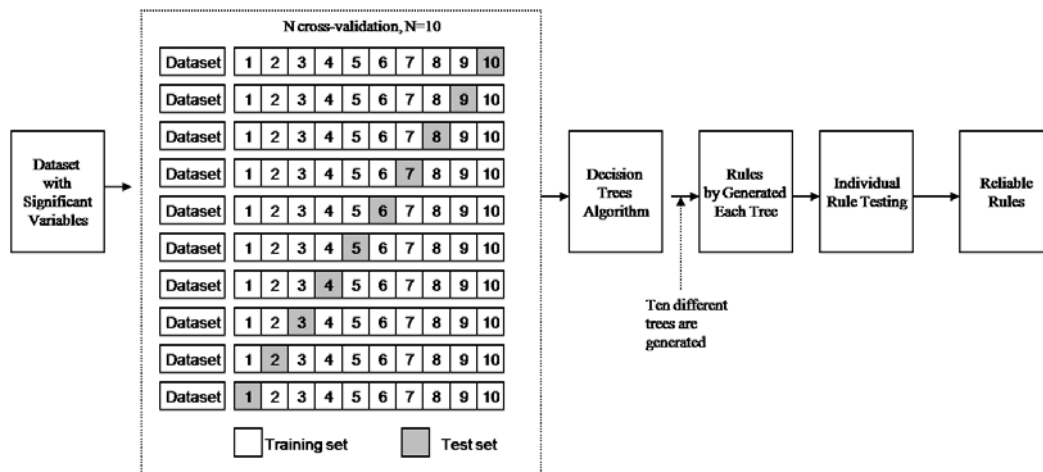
Dataset with Significant Variables

N cross-validation, N=10

| Dataset | 1 | 2 | 3 | 4 | 5 | 6 | 7 | 8 | 9 | 10 |
|---|---|---|---|---|---|---|---|---|---|---|
| Dataset | 1 | 2 | 3 | 4 | 5 | 6 | 7 | 8 | 9 | 10 |
| Dataset | 1 | 2 | 3 | 4 | 5 | 6 | 7 | 8 | 9 | 10 |
| Dataset | 1 | 2 | 3 | 4 | 5 | 6 | 7 | 8 | 9 | 10 |
| Dataset | 1 | 2 | 3 | 4 | 5 | 6 | 7 | 8 | 9 | 10 |
| Dataset | 1 | 2 | 3 | 4 | 5 | 6 | 7 | 8 | 9 | 10 |
| Dataset | 1 | 2 | 3 | 4 | 5 | 6 | 7 | 8 | 9 | 10 |
| Dataset | 1 | 2 | 3 | 4 | 5 | 6 | 7 | 8 | 9 | 10 |
| Dataset | 1 | 2 | 3 | 4 | 5 | 6 | 7 | 8 | 9 | 10 |
| Dataset | 1 | 2 | 3 | 4 | 5 | 6 | 7 | 8 | 9 | 10 |

Training set

Test set

Decision Trees Algorithm

Rules by Generated Each Tree

Ten different trees are generated

Individual Rule Testing

Reliable Rules